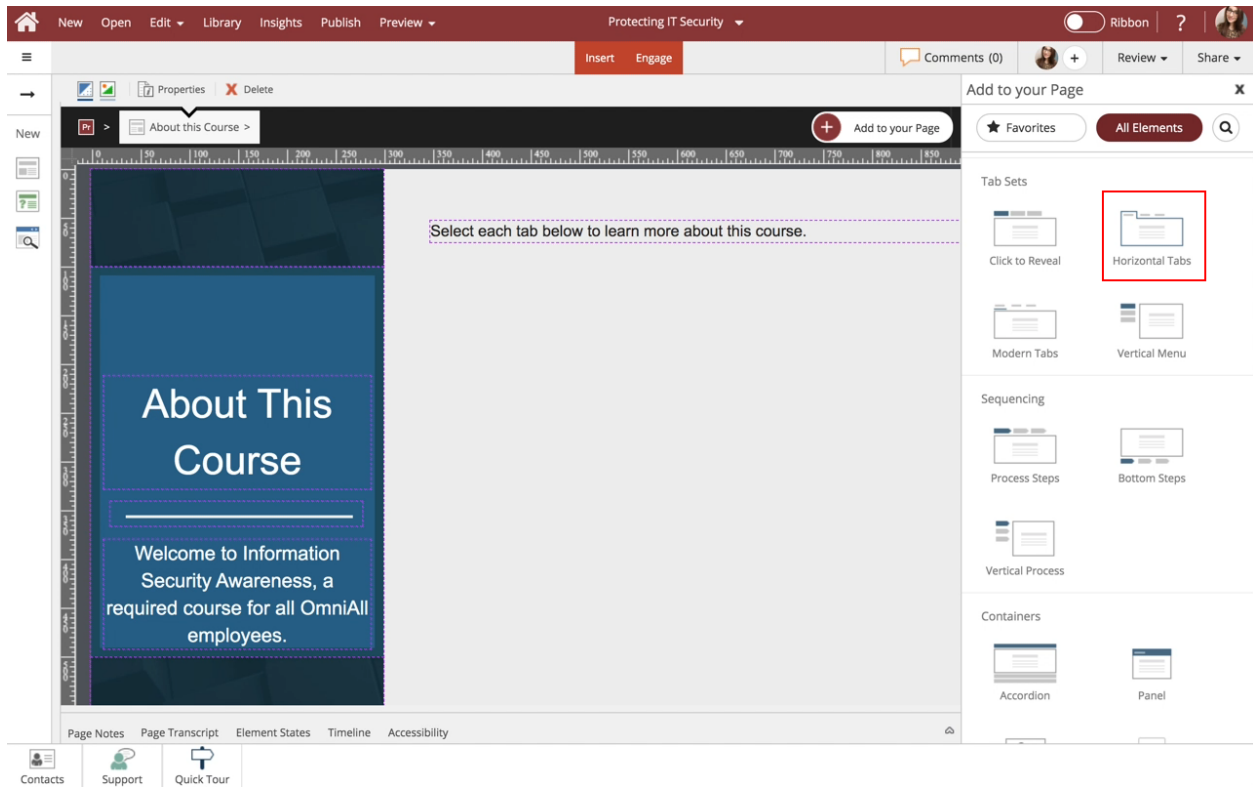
New Open Edit Library Insights Publish Preview

Protecting IT Security

Ribbon ?

Insert Engage

Comments (0) + Review Share

Properties Delete

New

Pr > About this Course >

Add to your Page

|0 |50 |100 |150 |200 |250 |300 |350 |400 |450 |500 |550 |600 |650 |700 |750 |800 |850

Select each tab below to learn more about this course.

About This Course

Welcome to Information Security Awareness, a required course for all OmniAll employees.

Add to your Page

Favorites All Elements

Tab Sets

Click to Reveal

Horizontal Tabs

Modern Tabs

Vertical Menu

Sequencing

Process Steps

Bottom Steps

Vertical Process

Containers

Accordion

Panel

Page Notes Page Transcript Element States Timeline Accessibility

Contacts Support Quick Tour